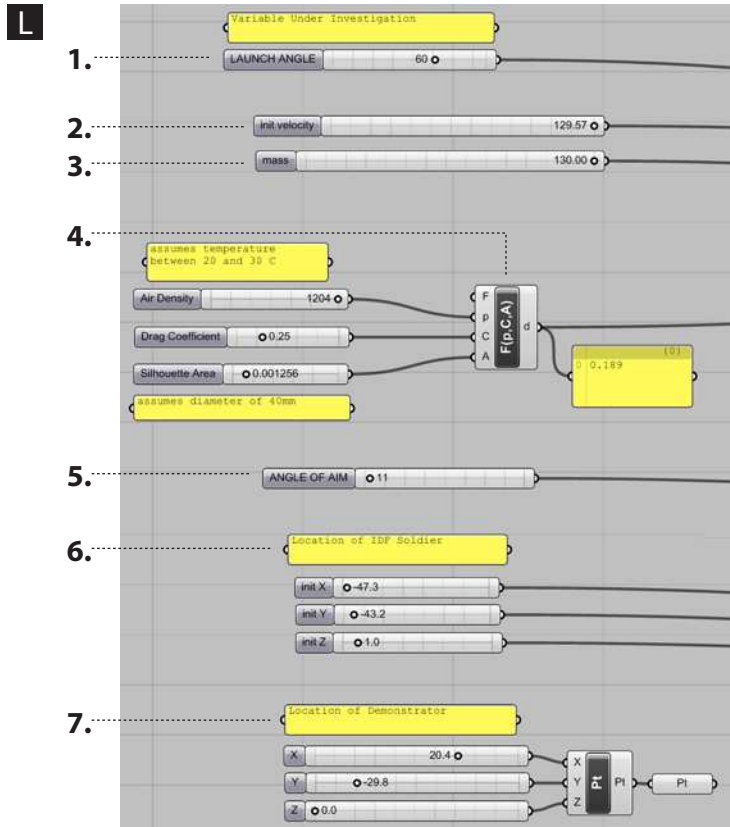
L

Variable Under Investigation

1. LAUNCH ANGLE 60

2. init velocity 129.57

3. mass 130.00

4.

assumes temperature between 20 and 30 C

Air Density 1204

Drag Coefficient 0.25

Silhouette Area 0.001256

assumes diameter of 40mm

F p C A F(p,C,A) d

(0)
0 0.189

5. ANGLE OF AIM 11

6. Location of IDF Soldier

init X -47.3

init Y -43.2

init Z 1.0

7. Location of Demonstrator

X 20.4

Y -29.8

Z 0.0

X Y Z Pt Pt Pt